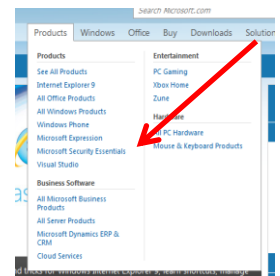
Search Microsoft.com

Products Windows Office Buy Downloads Solution

Products
See All Products
Internet Explorer 9
All Office Products
All Windows Products
Windows Phone
Microsoft Expression
Microsoft Security Essentials
Visual Studio

Business Software
All Microsoft Business Products
All Server Products
Microsoft Dynamics ERP & CRM
Cloud Services

Entertainment
PC Gaming
Xbox Home
Zune

Hardware
All PC Hardware
Mouse & Keyboard Products

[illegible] tricks for Windows Internet Explorer 9: learn shortcuts, manage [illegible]